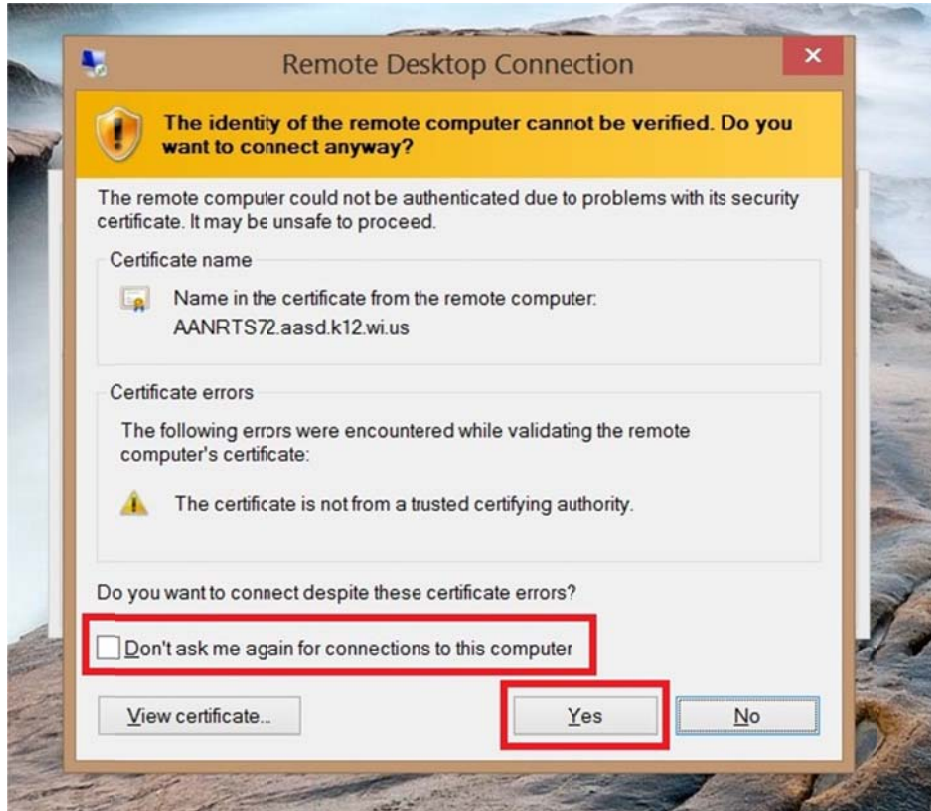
Remote Desktop Connection

×

The identity of the remote computer cannot be verified. Do you want to connect anyway?

The remote computer could not be authenticated due to problems with its security certificate. It may be unsafe to proceed.

Certificate name

Name in the certificate from the remote computer:
AANRTS72.aasd.k12.wi.us

Certificate errors

The following errors were encountered while validating the remote computer's certificate:

The certificate is not from a trusted certifying authority.

Do you want to connect despite these certificate errors?

Don't ask me again for connections to this computer

View certificate...

Yes

No